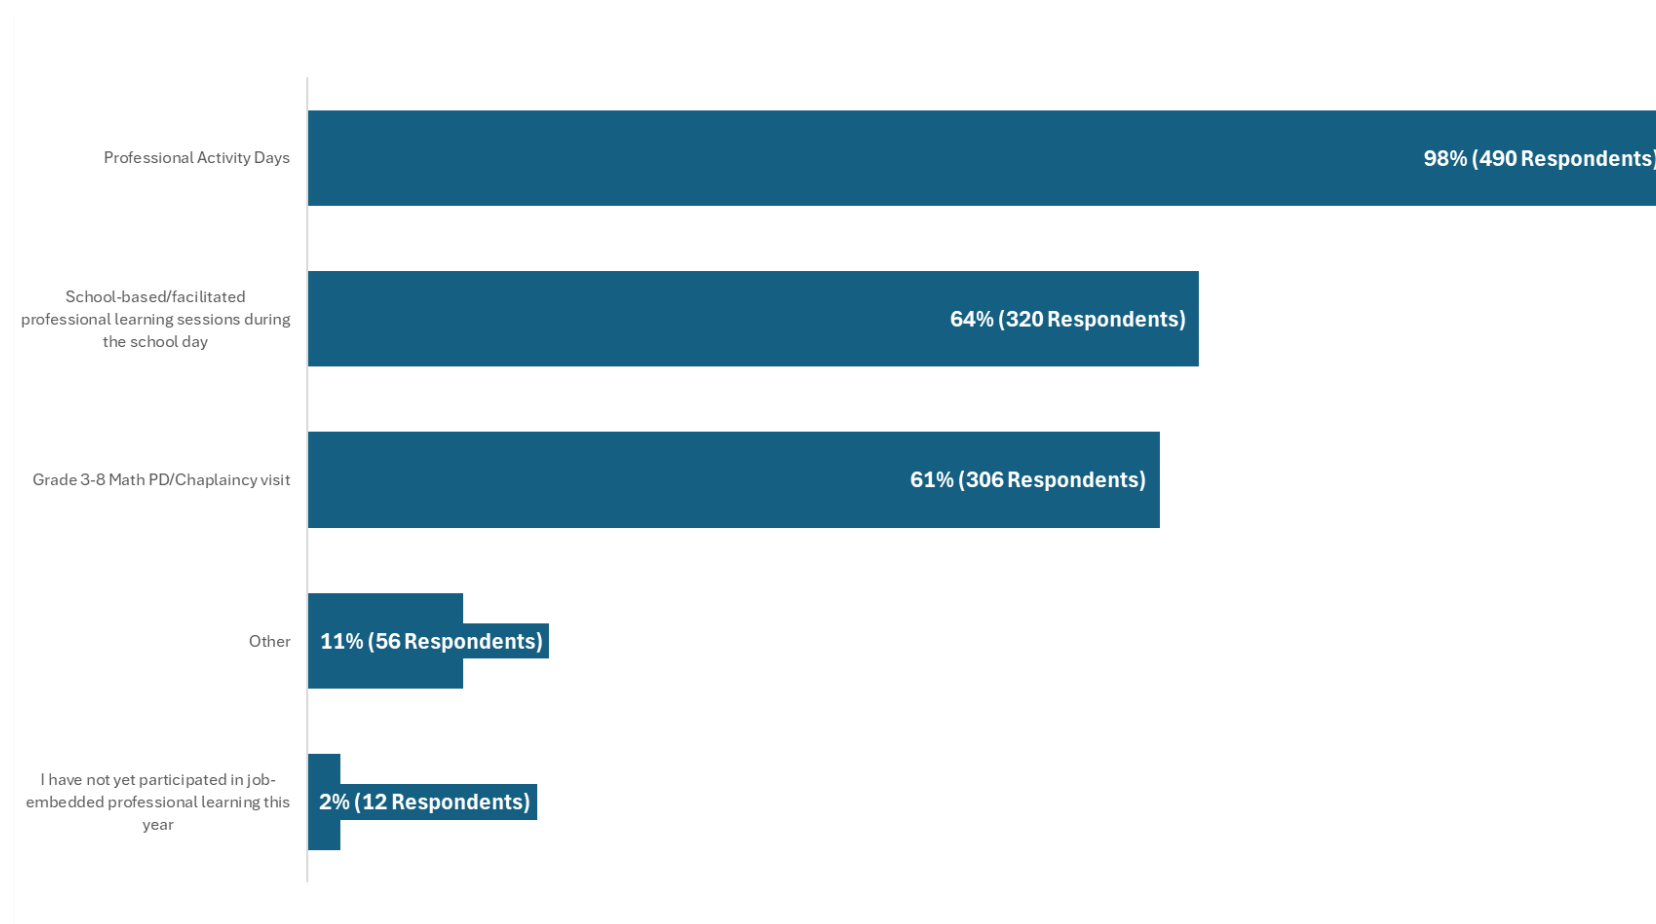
Professional Activity Days

98% (490 Respondents)

School-based/facilitated professional learning sessions during the school day

64% (320 Respondents)

Grade 3-8 Math PD/Chaplaincy visit

61% (306 Respondents)

Other

11% (56 Respondents)

I have not yet participated in job-embedded professional learning this year

2% (12 Respondents)